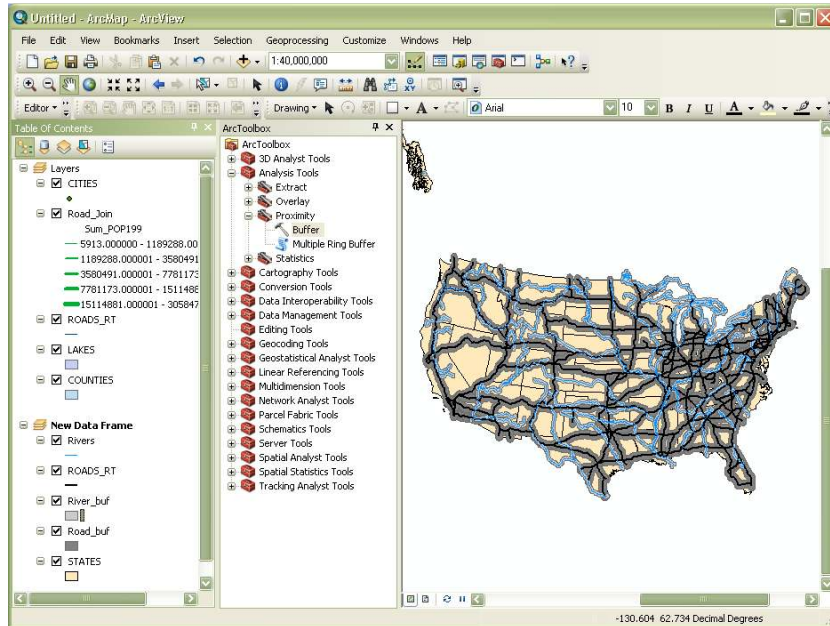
Untitled - ArcMap - ArcView

File Edit View Bookmarks Insert Selection Geoprocessing Customize Windows Help

1:40,000,000

Editor ▾

Drawing ▾

A ▾

Arial

10

B I U

Table Of Contents

Layers

CITIES

Road_Join

Sum_POP199

5913.000000 - 1189288.00

1189288.000001 - 3580491

3580491.000001 - 7781173

7781173.000001 - 1511488

15114881.000001 - 305847

ROADS_RT

LAKES

COUNTIES

New Data Frame

Rivers

ROADS_RT

River_buf

Road_buf

STATES

ArcToolbox

ArcToolbox

3D Analyst Tools

Analysis Tools

Extract

Overlay

Proximity

Buffer

Multiple Ring Buffer

Statistics

Cartography Tools

Conversion Tools

Data Interoperability Tools

Data Management Tools

Editing Tools

Geocoding Tools

Geostatistical Analyst Tools

Linear Referencing Tools

Multidimension Tools

Network Analyst Tools

Parcel Fabric Tools

Schematics Tools

Server Tools

Spatial Analyst Tools

Spatial Statistics Tools

Tracking Analyst Tools

-130.604 62.734 Decimal Degrees